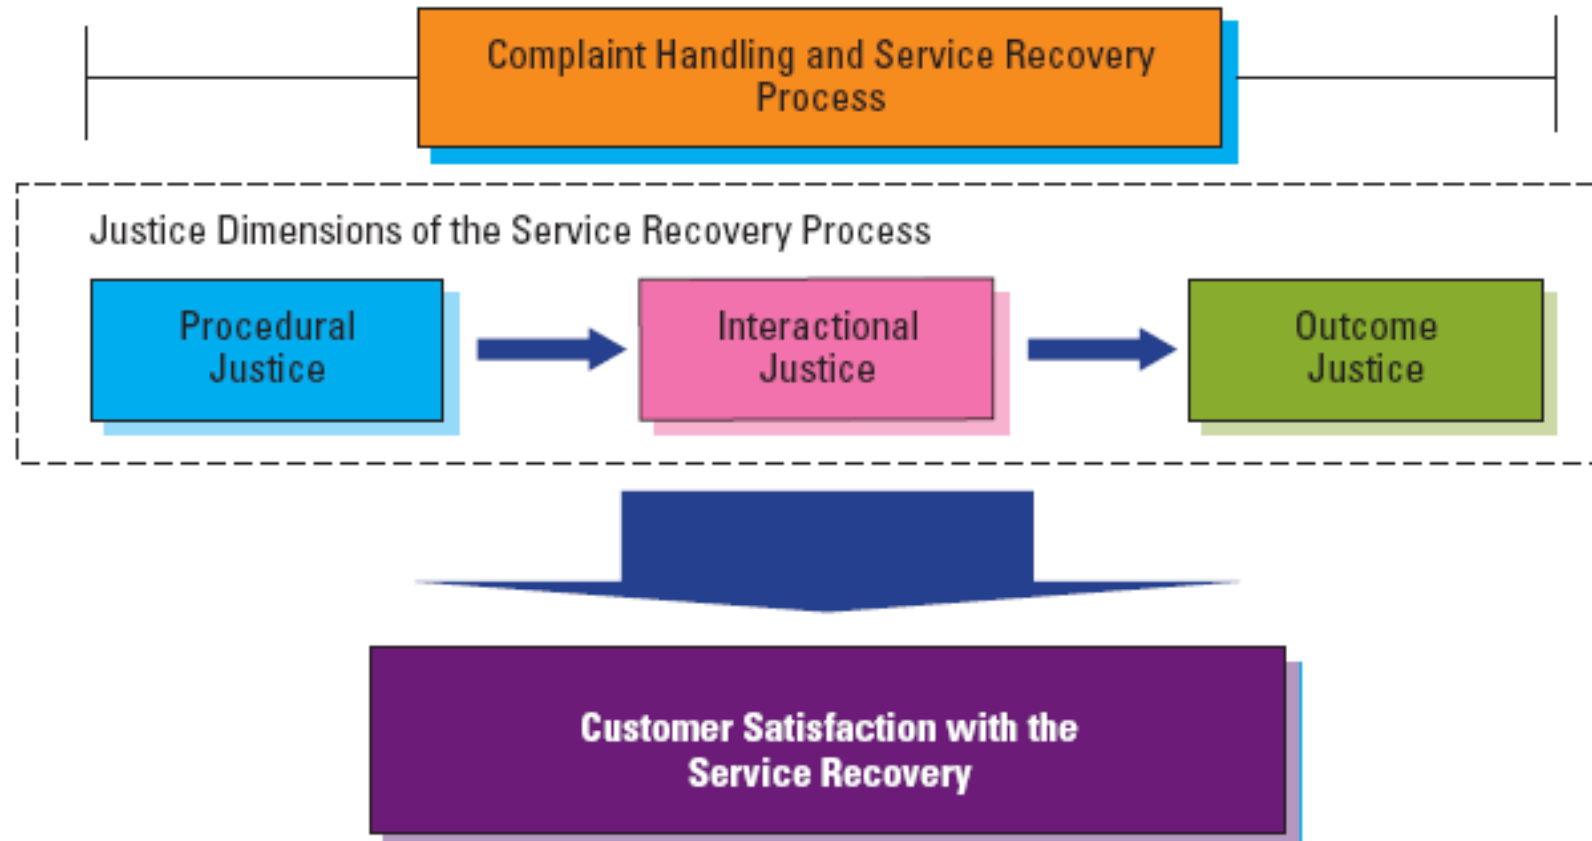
Complaint Handling and Service Recovery Process

Justice Dimensions of the Service Recovery Process

Procedural Justice

Interactional Justice

Outcome Justice

Customer Satisfaction with the Service Recovery